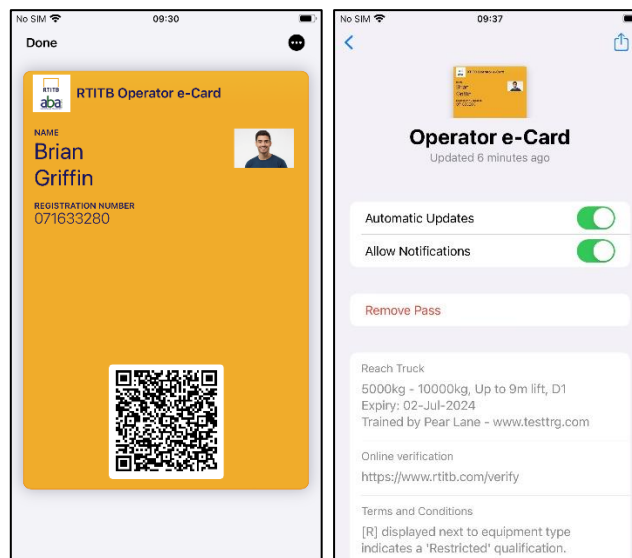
No SIM
09:30

Done

RTITB
aba
RTITB Operator e-Card

NAME
Brian Griffin

REGISTRATION NUMBER
071633280

No SIM
09:37

Operator e-Card
Updated 6 minutes ago

Automatic Updates
Allow Notifications

Remove Pass

Reach Truck
5000kg - 10000kg, Up to 9m lift, D1
Expiry: 02-Jul-2024
Trained by Pear Lane - www.testtrg.com

Online verification
https://www.rtitb.com/verify

Terms and Conditions
[R] displayed next to equipment type indicates a 'Restricted' qualification.